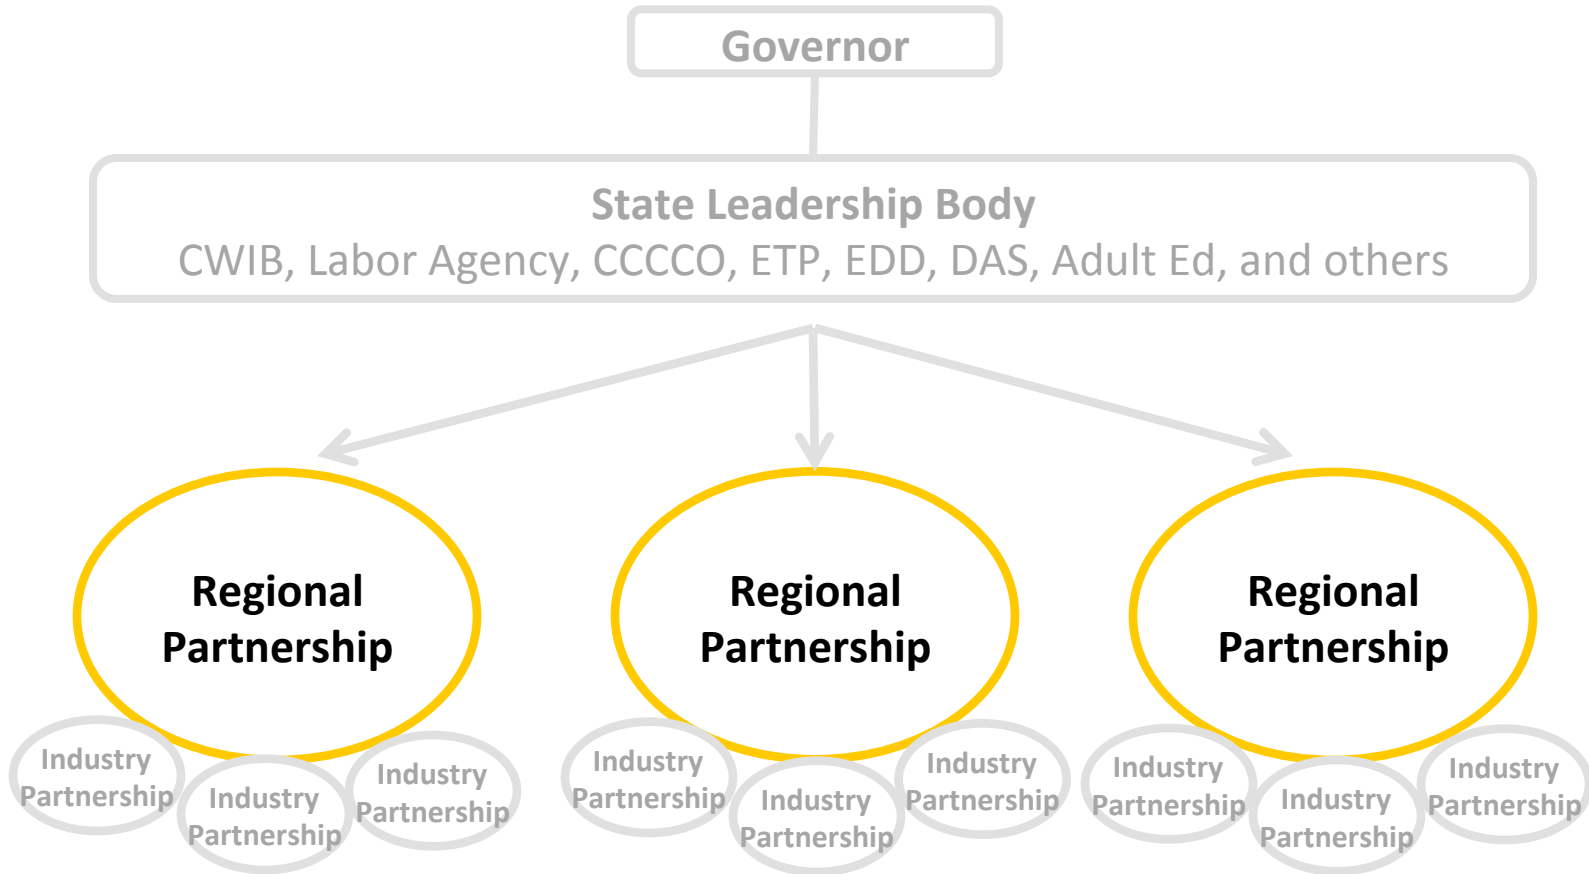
Governor

State Leadership Body
CWIB, Labor Agency, CCCCO, ETP, EDD, DAS, Adult Ed, and others

Regional Partnership

Regional Partnership

Regional Partnership

Industry Partnership

Industry Partnership

Industry Partnership

Industry Partnership

Industry Partnership

Industry Partnership

Industry Partnership

Industry Partnership

Industry Partnership